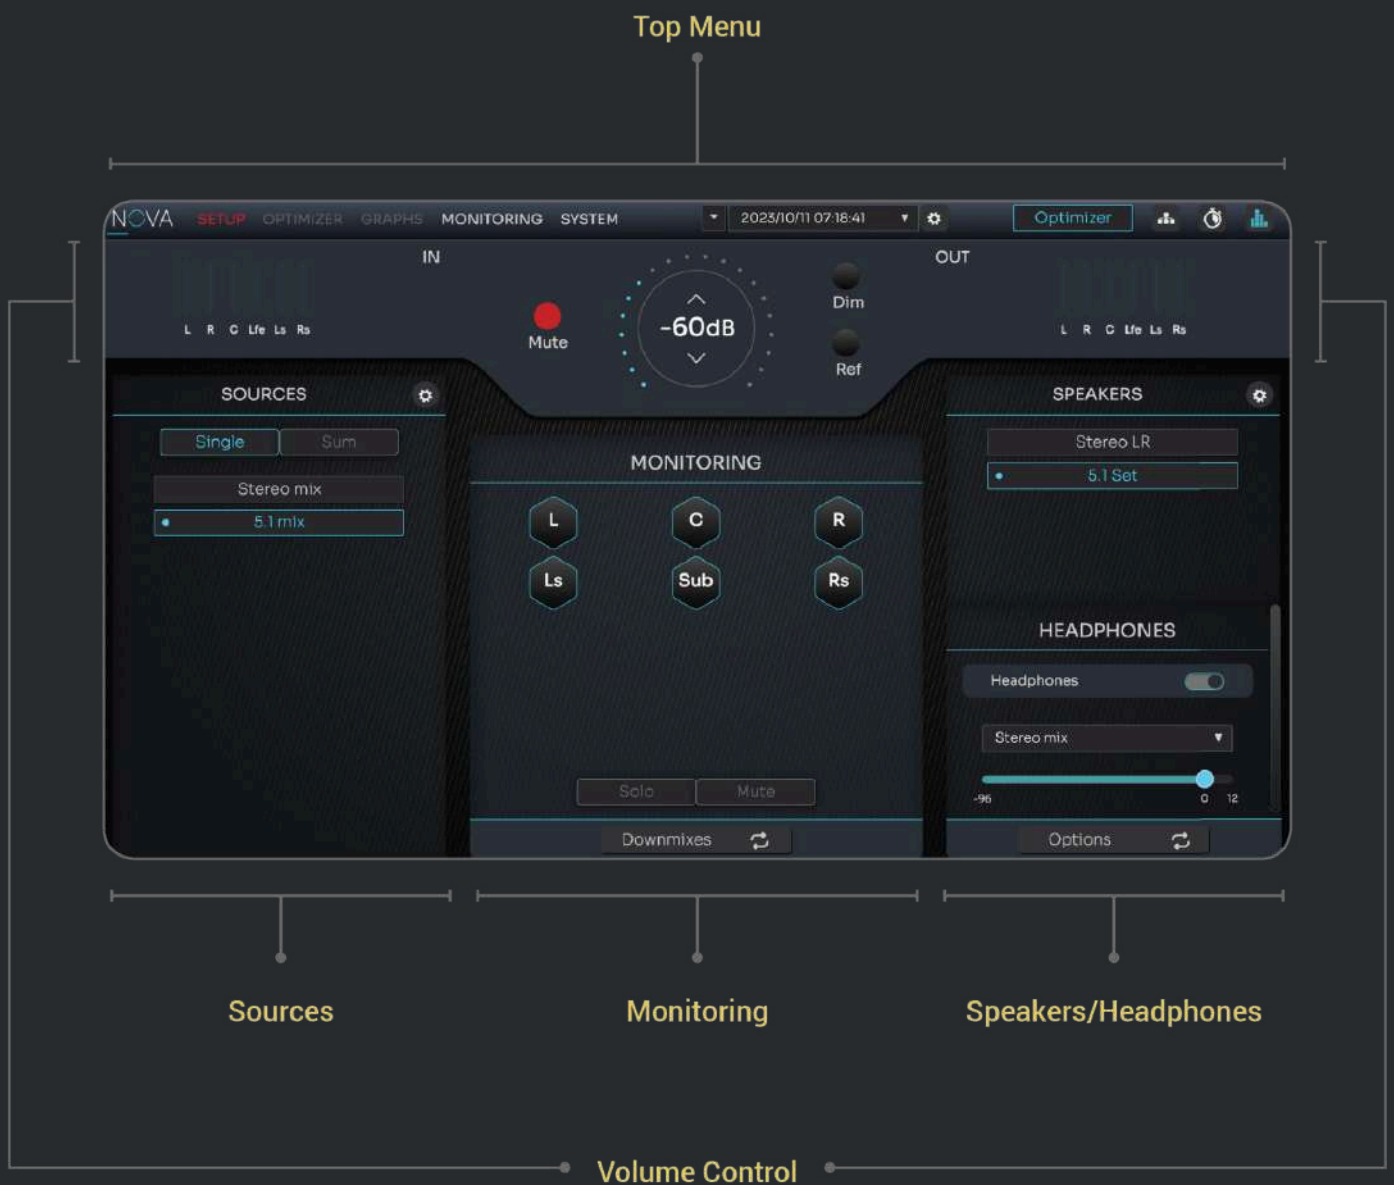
Top Menu

NOVA SETUP OPTIMIZER GRAPHS MONITORING SYSTEM 2023/10/11 07:18:41 Optimizer

IN

L R C Lfe Ls Rs

Mute

-60dB

Dim

Ref

OUT

L R C Lfe Ls Rs

SOURCES

Single Sum

Stereo mix

5.1 mix

MONITORING

L C R

Ls Sub Rs

Solo Mute

Downmixes

SPEAKERS

Stereo LR

5.1 Set

HEADPHONES

Headphones

Stereo mix

-96 0 12

Options

Sources

Monitoring

Speakers/Headphones

Volume Control